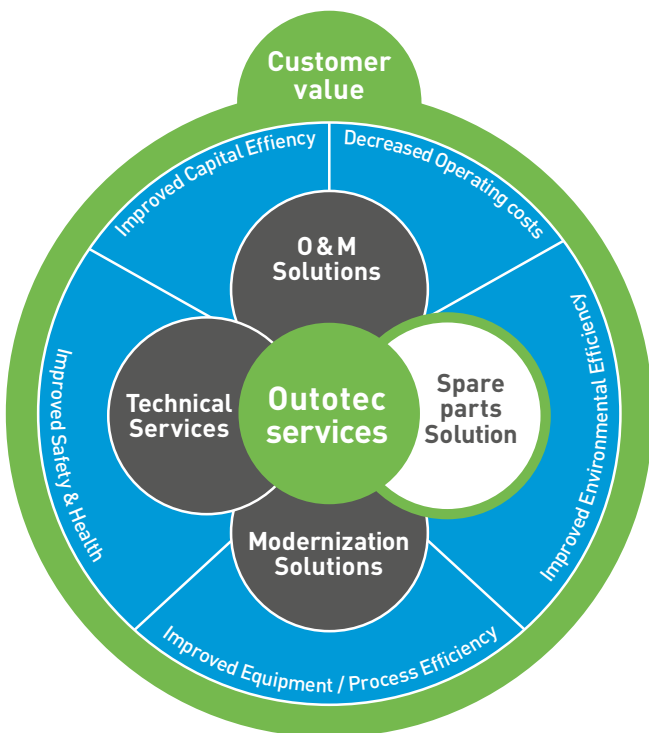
Customer value

Improved Capital Effiency

Decreased Operating costs

Improved Environmental Efficiency

Improved Equipment / Process Efficiency

Improved Safety & Health

O & M Solutions

Technical Services

Outotec services

Spare parts Solution

Modernization Solutions